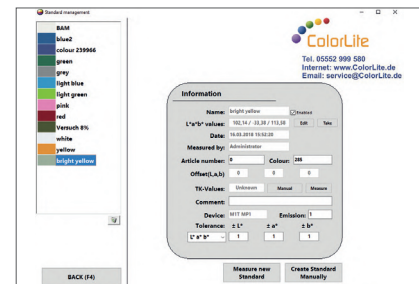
Standard management

BAM
blue2
colour 239966
green
grey
light blue
light green
pink
red
Versuch 8%
white
yellow
bright yellow

ColorLite
Tel. 05552 999 580
Internet: www.ColorLite.de
Email: service@ColorLite.de

Information

Name: bright yellow
Enabled
L*a*b* values: 102,14 / -33,28 / 113,58
Edit
Take
Date: 16.03.2018 15:52:20
Measured by: Administrator
Article number: 0
Colour: 285
Offset(L,a,b) 0 0 0
TK-Values: Unknown
Manual
Measure
Comment:
Device: MIT NIFI
Emission: 1
Tolerance: ± L* ± a* ± b*
L* a* b* 1 1 1

BACK (F4)
Measure new Standard
Create Standard Manually